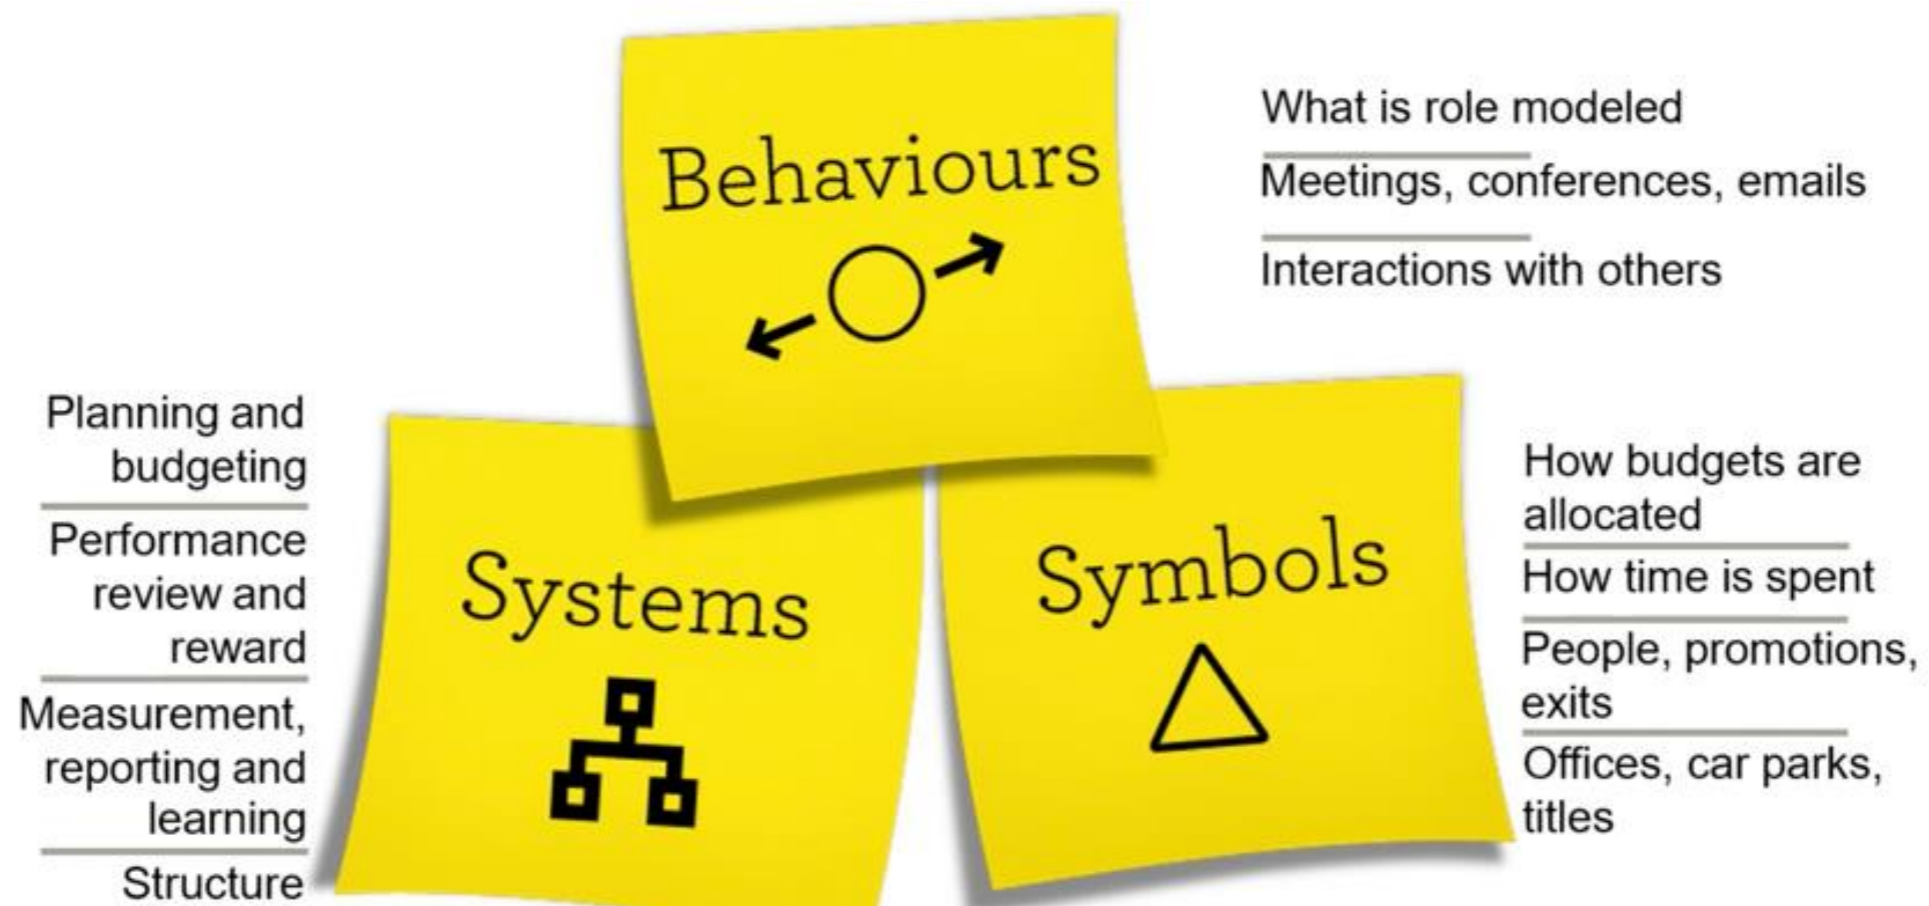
Behaviours

What is role modeled

Meetings, conferences, emails

Interactions with others

Planning and budgeting

Performance review and reward

Measurement, reporting and learning

Structure

Systems

Symbols

How budgets are allocated

How time is spent

People, promotions, exits

Offices, car parks, titles